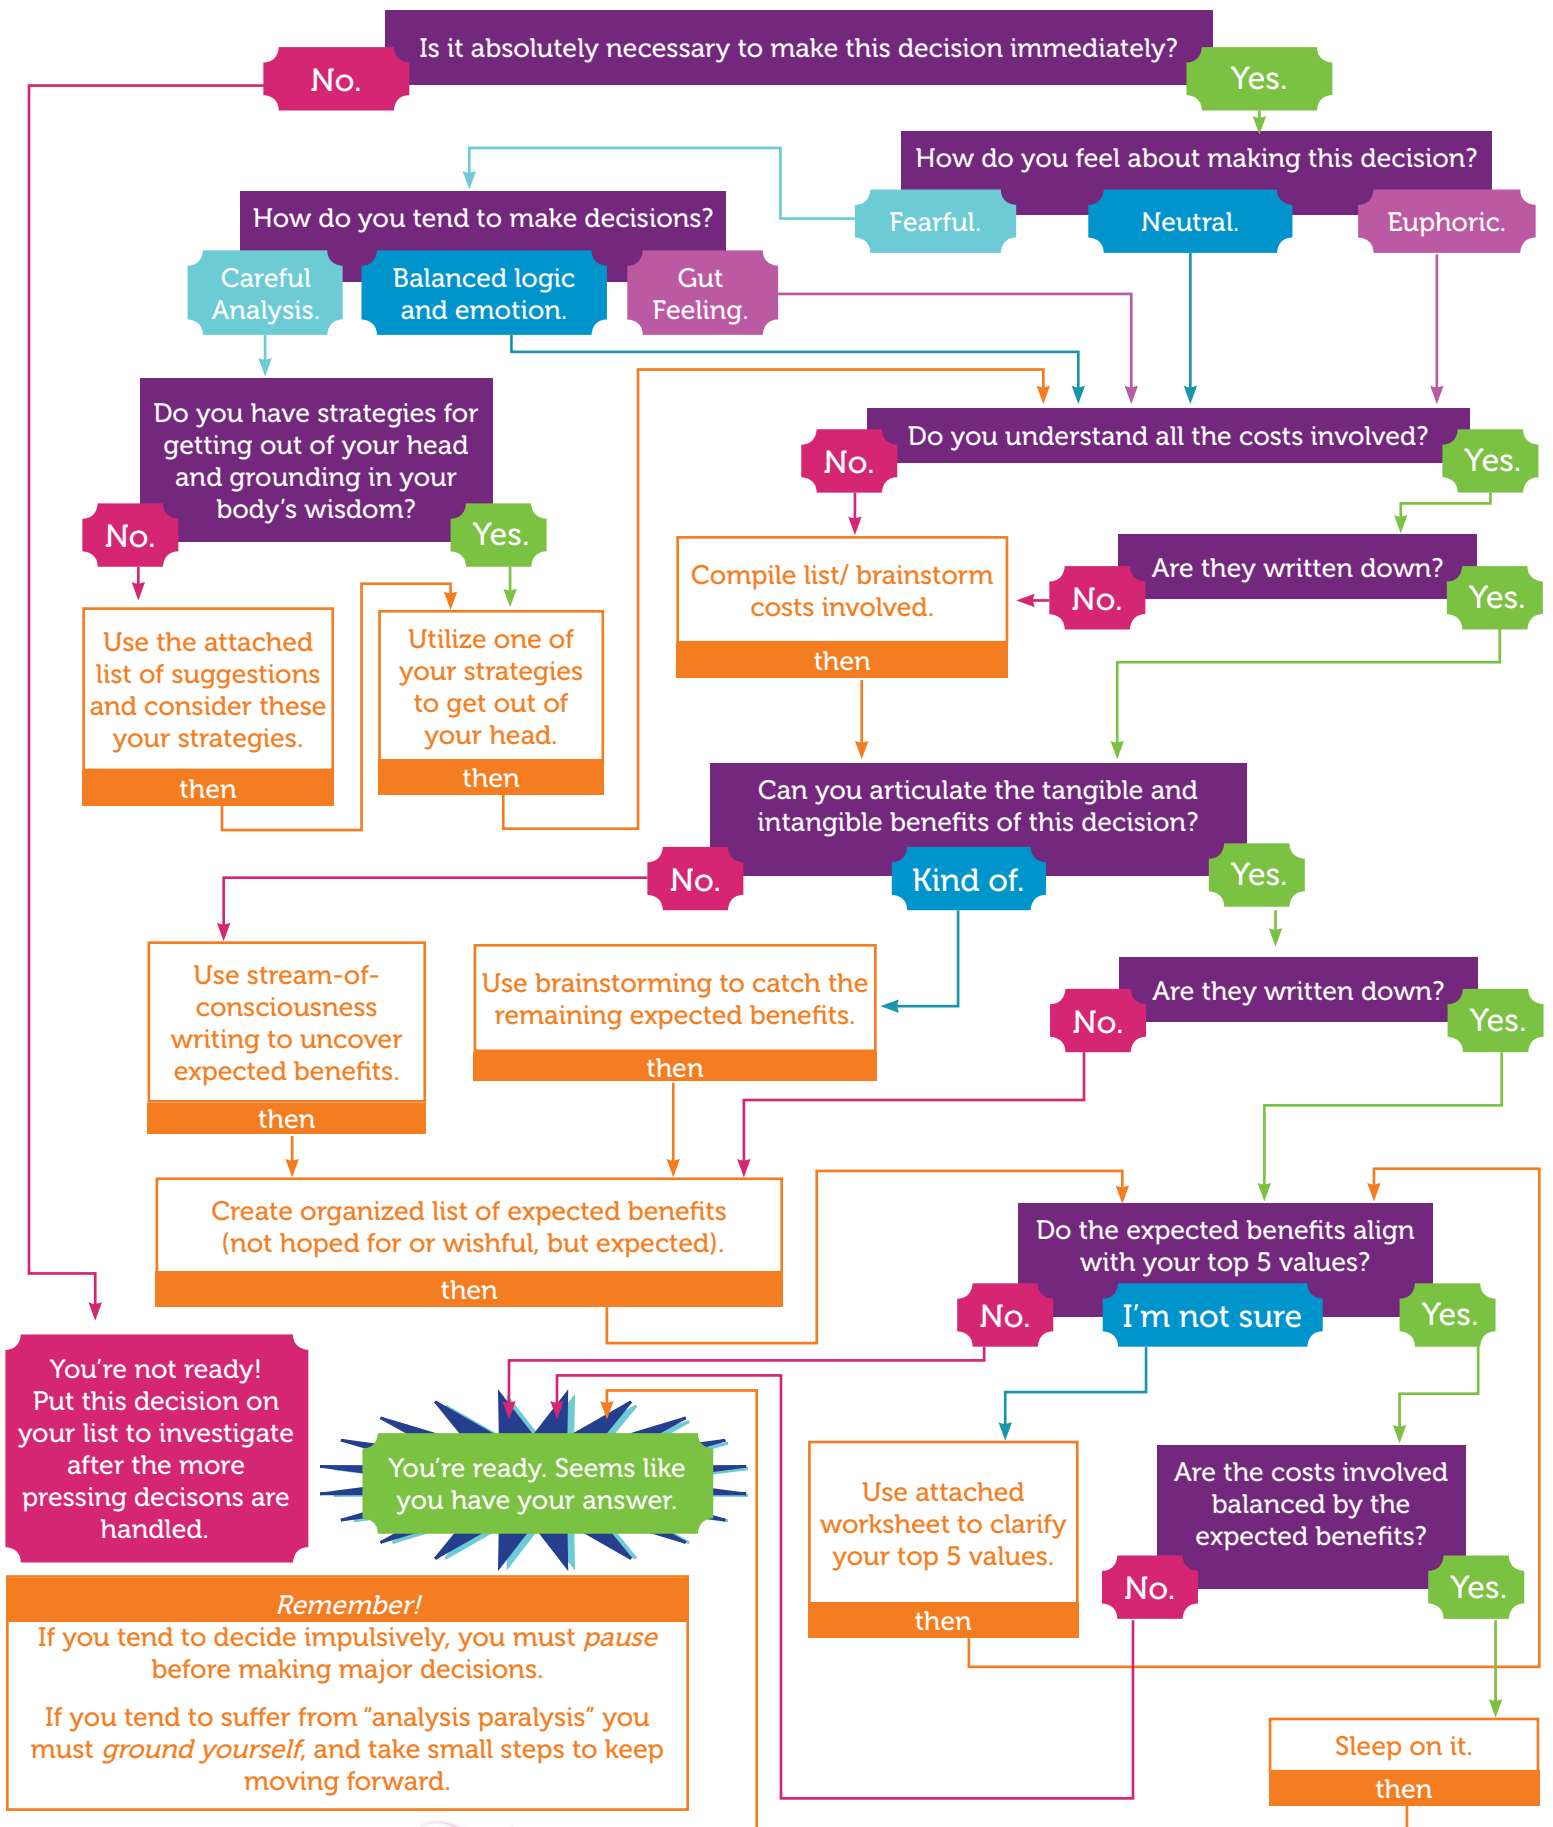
Is it absolutely necessary to make this decision immediately?

No.

Yes.

How do you feel about making this decision?

Fearful.

Neutral.

Euphoric.

How do you tend to make decisions?

Careful Analysis.

Balanced logic and emotion.

Gut Feeling.

Do you have strategies for getting out of your head and grounding in your body's wisdom?

No.

Yes.

Use the attached list of suggestions and consider these your strategies.

then

Utilize one of your strategies to get out of your head.

then

Do you understand all the costs involved?

No.

Yes.

Compile list/ brainstorm costs involved.

then

Are they written down?

No.

Yes.

Can you articulate the tangible and intangible benefits of this decision?

No.

Kind of.

Yes.

Use stream-of-consciousness writing to uncover expected benefits.

then

Use brainstorming to catch the remaining expected benefits.

then

Are they written down?

No.

Yes.

Create organized list of expected benefits (not hoped for or wishful, but expected).

then

Do the expected benefits align with your top 5 values?

No.

I'm not sure

Yes.

You're not ready! Put this decision on your list to investigate after the more pressing decisons are handled.

You're ready. Seems like you have your answer.

Use attached worksheet to clarify your top 5 values.

then

Are the costs involved balanced by the expected benefits?

No.

Yes.

Remember!
If you tend to decide impulsively, you must *pause* before making major decisions.

If you tend to suffer from "analysis paralysis" you must *ground yourself*, and take small steps to keep moving forward.

Sleep on it.

then